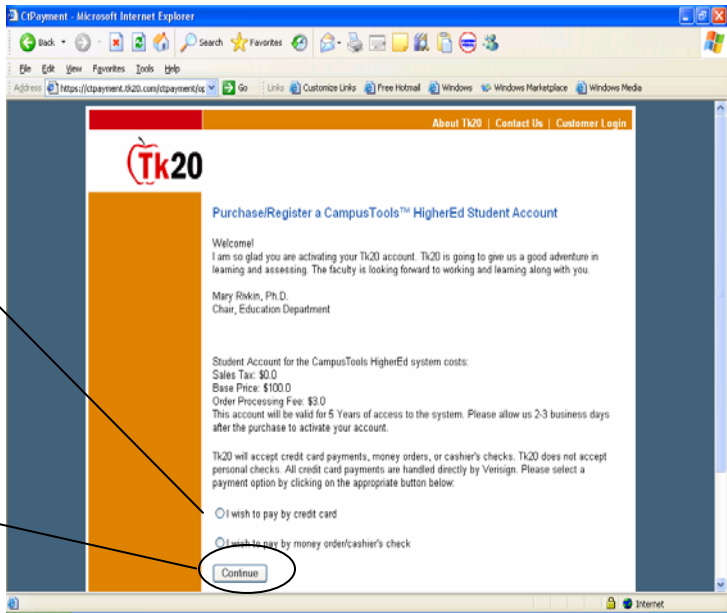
CtPayment - Microsoft Internet Explorer

Back Search Favorites

File Edit View Favorites Tools Help

Address https://ctpayment.tk20.com/ctpayment/p Go Links Customize Links Free Hotmail Windows Windows Marketplace Windows Media

About Tk20 | Contact Us | Customer Login

Tk20

Purchase/Register a CampusTools™ HigherEd Student Account

Welcome!
I am so glad you are activating your Tk20 account. Tk20 is going to give us a good adventure in learning and assessing. The faculty is looking forward to working and learning along with you.

Mary Rivkin, Ph.D.
Chair, Education Department

Student Account for the CampusTools HigherEd system costs:
Sales Tax: $0.0
Base Price: $100.0
Order Processing Fee: $3.0
This account will be valid for 5 Years of access to the system. Please allow us 2-3 business days after the purchase to activate your account.

Tk20 will accept credit card payments, money orders, or cashier's checks. Tk20 does not accept personal checks. All credit card payments are handled directly by Verisign. Please select a payment option by clicking on the appropriate button below:

I wish to pay by credit card

I wish to pay by money order/cashier's check

Continue

Internet